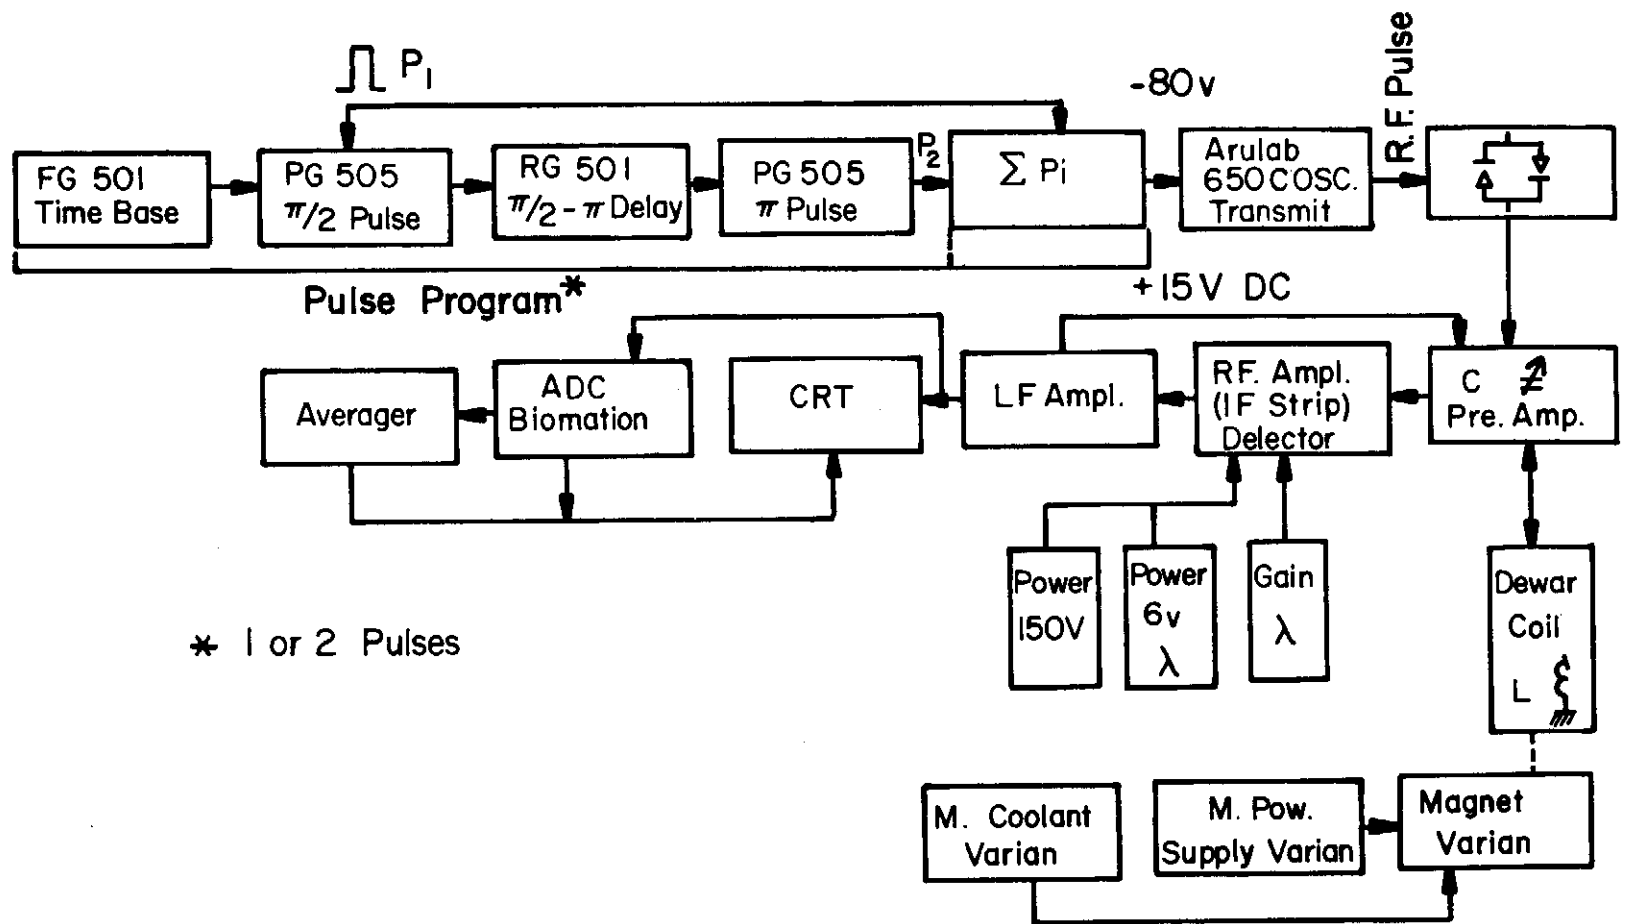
$P_1$

-80v

R.F. Pulse

FG 501 Time Base

PG 505 $\pi/2$ Pulse

RG 501 $\pi/2 - \pi$ Delay

PG 505 $\pi$ Pulse

$P_2$

$\Sigma$ Pi

Arulab 650 COSC. Transmit

Pulse Program*

+15V DC

Averager

ADC Biomation

CRT

LF Ampl.

RF. Ampl. (IF Strip) Delector

C Pre. Amp.

Power 150V

Power 6v $\lambda$

Gain $\lambda$

Dewar Coil L

* 1 or 2 Pulses

M. Coolant Varian

M. Pow. Supply Varian

Magnet Varian